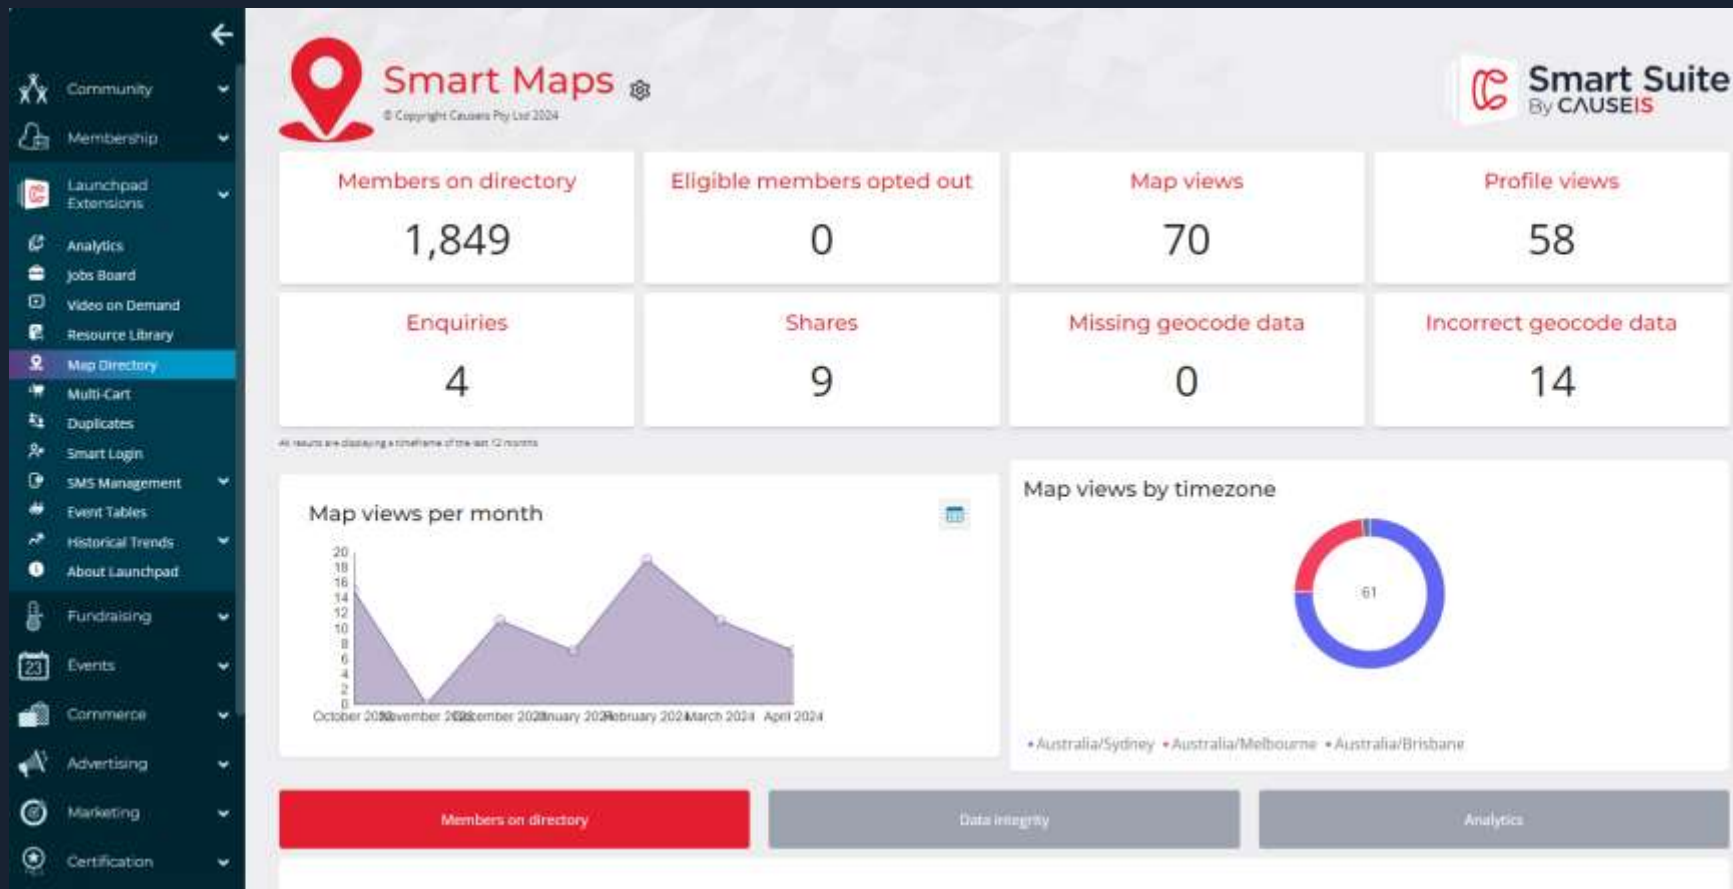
Community
Membership
Launchpad Extensions
Analytics
Jobs Board
Video on Demand
Resource Library
Map Directory
Multi-Cart
Duplicates
Smart Login
SMS Management
Event Tables
Historical Trends
About Launchpad
Fundraising
23
Events
Commerce
Advertising
Marketing
Certification

Smart Maps
© Copyright Causeis Pty Ltd 2024

Smart Suite
By CAUSEIS

| Members on directory | Eligible members opted out | Map views | Profile views |
|---|---|---|---|
| 1,849 | 0 | 70 | 58 |
| Enquiries | Shares | Missing geocode data | Incorrect geocode data |
| 4 | 9 | 0 | 14 |

All results are displaying a timeframe of the last 12 months

Map views per month

20
18
16
14
12
10
8
6
4
2
0
October 2023 November 2023 December 2023 January 2024 February 2024 March 2024 April 2024

Map views by timezone

61

• Australia/Sydney • Australia/Melbourne • Australia/Brisbane

Members on directory
Data integrity
Analytics